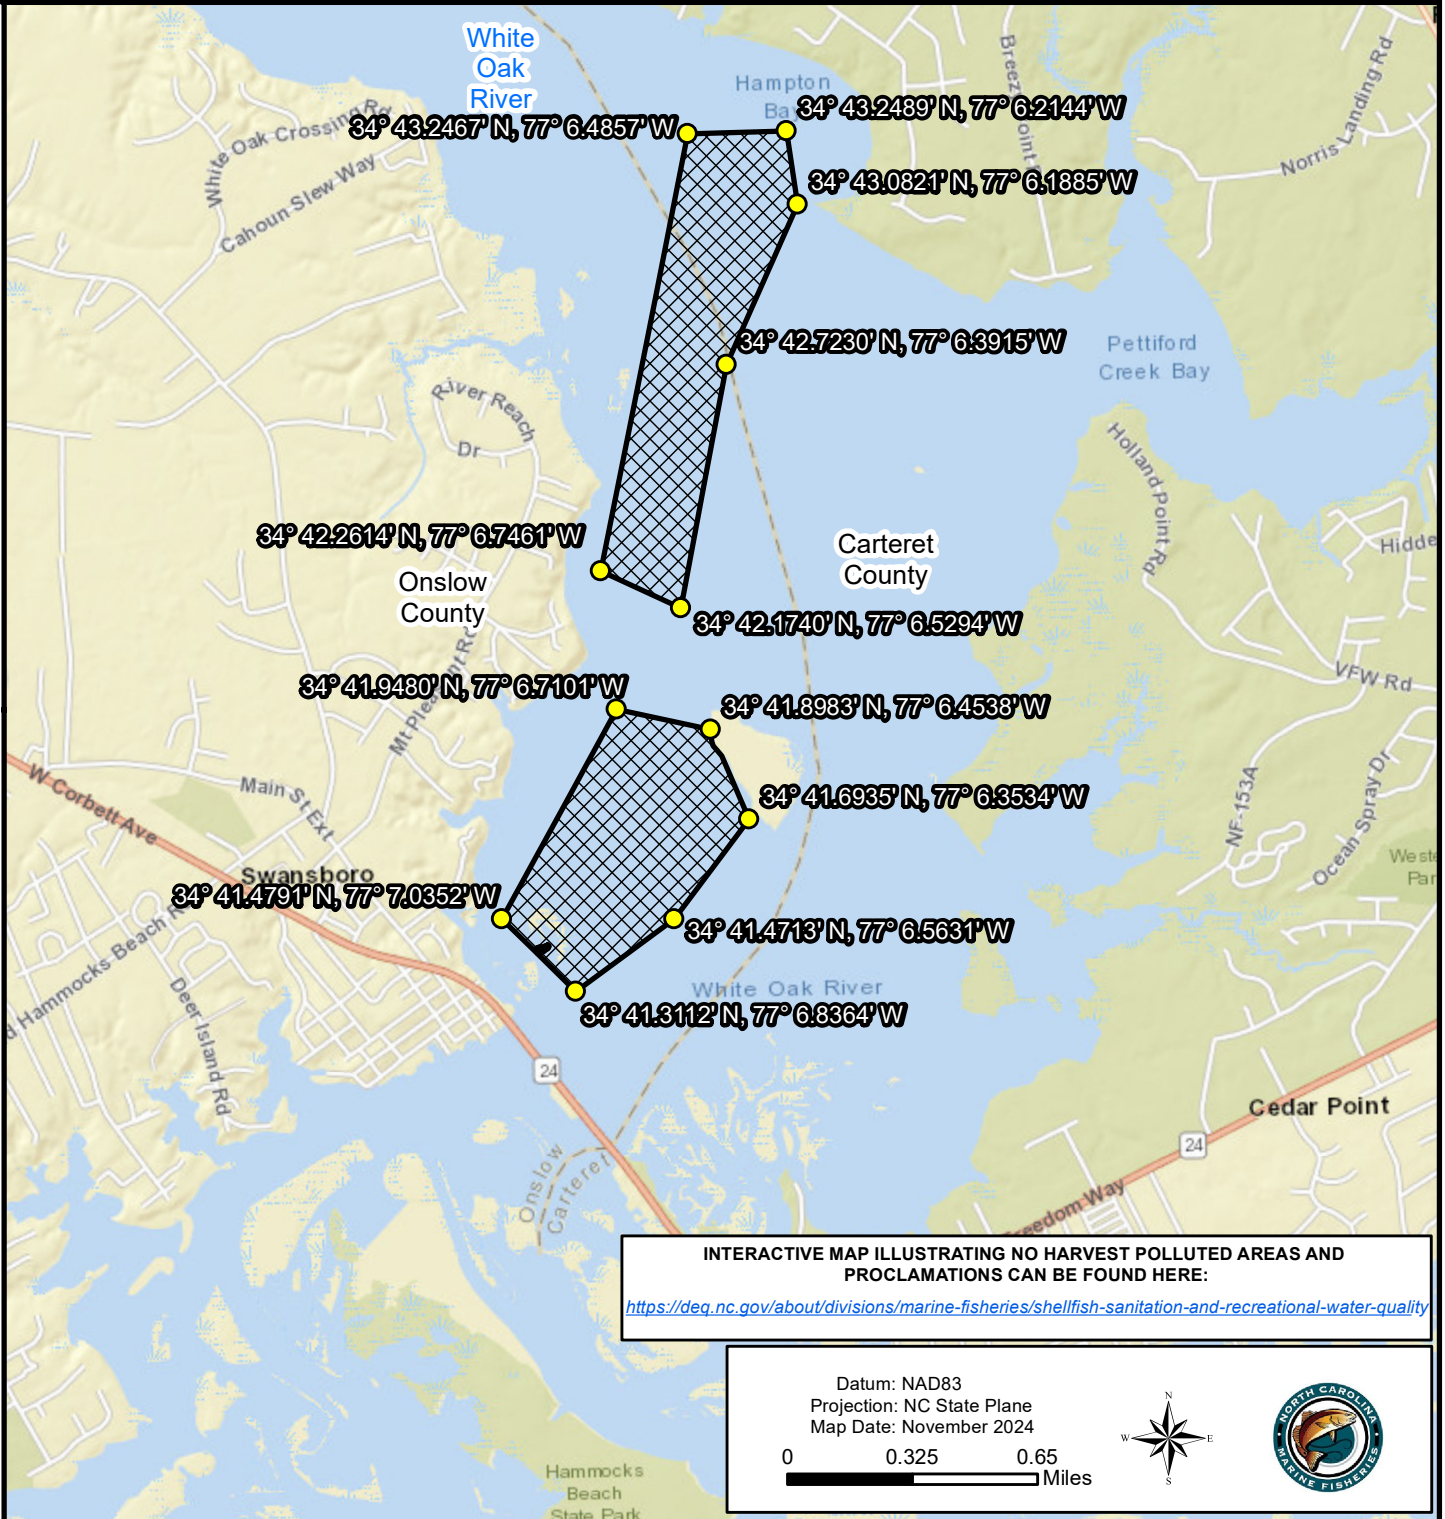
White Oak River

Hampton Ba

34° 43.2467' N, 77° 6.4857' W

34° 43.2489' N, 77° 6.2144' W

34° 43.0821' N, 77° 6.1885' W

White Oak Crossing Rd

Cahoun Slew Way

Breez Point

Norris Landing Rd

34° 42.7230' N, 77° 6.3915' W

Pettiford Creek Bay

River Reach Dr

Holland Point Rd

34° 42.2614' N, 77° 6.7461' W

Carteret County

Onslow County

Hidde

34° 42.1740' N, 77° 6.5294' W

34° 41.9480' N, 77° 6.7101' W

34° 41.8983' N, 77° 6.4538' W

VFW Rd

W Corbett Ave

Main St Ext

Mt Pleasant Rd

34° 41.6935' N, 77° 6.3534' W

NF-153A

Ocean Spray Dr

Weste Par

Swansboro

34° 41.4791' N, 77° 7.0352' W

34° 41.4713' N, 77° 6.5631' W

Hammocks Beach Rd

Deer Island Rd

White Oak River

34° 41.3112' N, 77° 6.8364' W

24

Cedar Point

24

Onslow Carteret

Freedom Way

INTERACTIVE MAP ILLUSTRATING NO HARVEST POLLUTED AREAS AND PROCLAMATIONS CAN BE FOUND HERE:

https://deq.nc.gov/about/divisions/marine-fisheries/shellfish-sanitation-and-recreational-water-quality

Hammocks Beach State Park

Datum: NAD83
Projection: NC State Plane
Map Date: November 2024

0 0.325 0.65 Miles

N W E S

NORTH CAROLINA MARINE FISHERIES